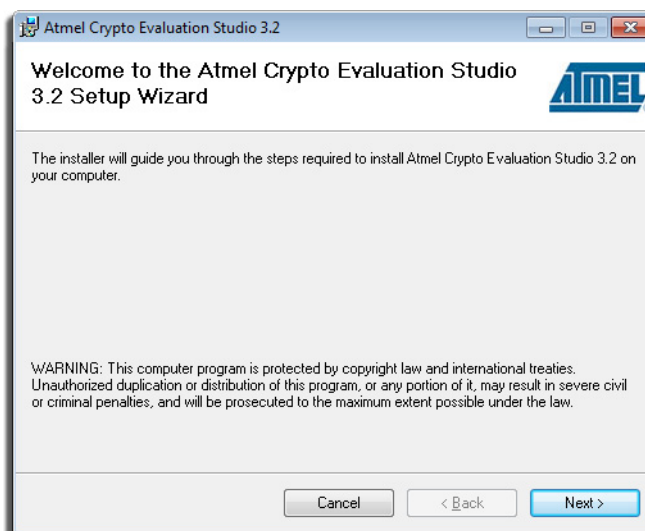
Atmel Crypto Evaluation Studio 3.2

Welcome to the Atmel Crypto Evaluation Studio 3.2 Setup Wizard

ATMEL

The installer will guide you through the steps required to install Atmel Crypto Evaluation Studio 3.2 on your computer.

WARNING: This computer program is protected by copyright law and international treaties. Unauthorized duplication or distribution of this program, or any portion of it, may result in severe civil or criminal penalties, and will be prosecuted to the maximum extent possible under the law.

Cancel

< Back

Next >